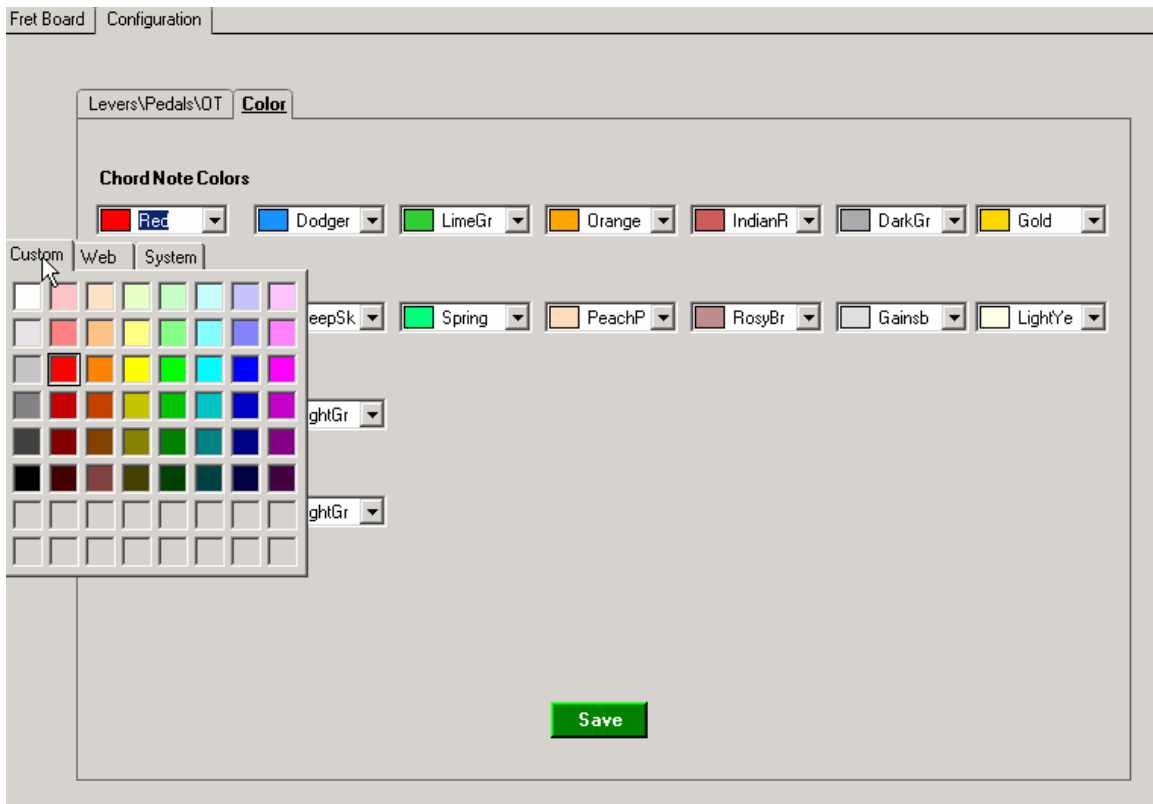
Fret Board | Configuration

Levers\Pedals\OT | Color

Chord Note Colors

Red
Dodger
LimeGr
Orange
IndianR
DarkGr
Gold

Custom | Web | System

eepSk
Spring
PeachP
RosyBr
Gainsb
LightYe

ghtGr

ghtGr

Save